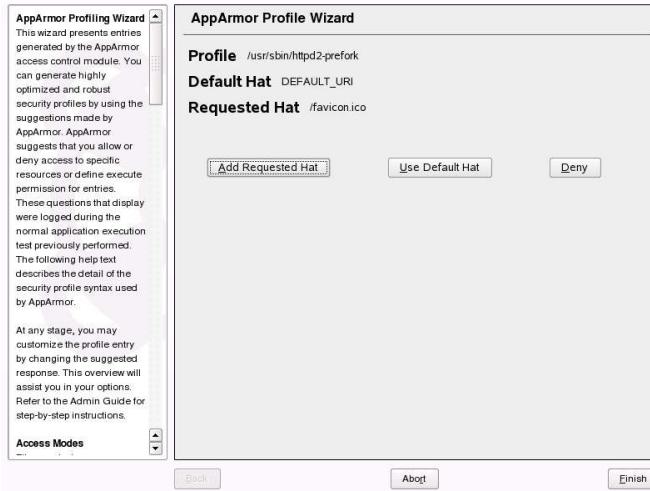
AppArmor Profiling Wizard
This wizard presents entries generated by the AppArmor access control module. You can generate highly optimized and robust security profiles by using the suggestions made by AppArmor. AppArmor suggests that you allow or deny access to specific resources or define execute permission for entries. These questions that display were logged during the normal application execution test previously performed. The following help text describes the detail of the security profile syntax used by AppArmor.

At any stage, you may customize the profile entry by changing the suggested response. This overview will assist you in your options. Refer to the Admin Guide for step-by-step instructions.

Access Modes

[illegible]

AppArmor Profile Wizard

Profile /usr/sbin/httpd2-prefork

Default Hat DEFAULT_URI

Requested Hat /favicon.ico

Add Requested Hat

Use Default Hat

Deny

Back

Abort

Finish